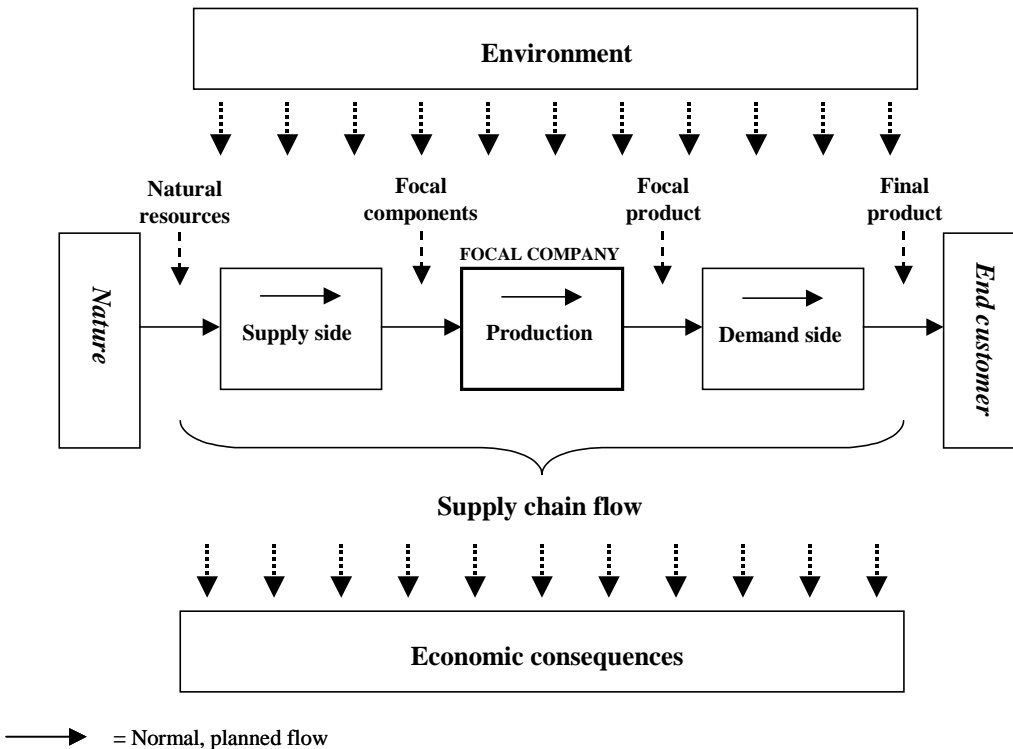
Environment

Natural resources

Focal components

Focal product

Final product

Nature

Supply side

FOCAL COMPANY

Production

Demand side

End customer

Supply chain flow

Economic consequences

= Normal, planned flow